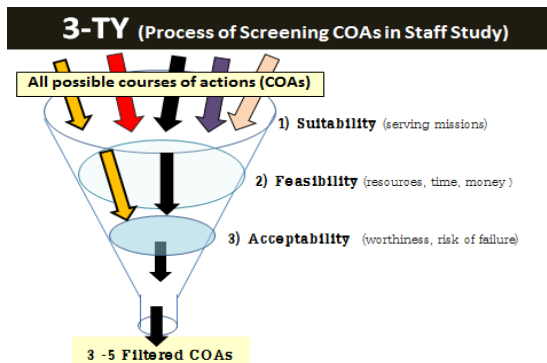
3-TY (Process of Screening COAs in Staff Study)

All possible courses of actions (COAs)

1) Suitability (serving missions)

2) Feasibility (resources, time, money)

3) Acceptability (worthiness, risk of failure)

3 -5 Filtered COAs